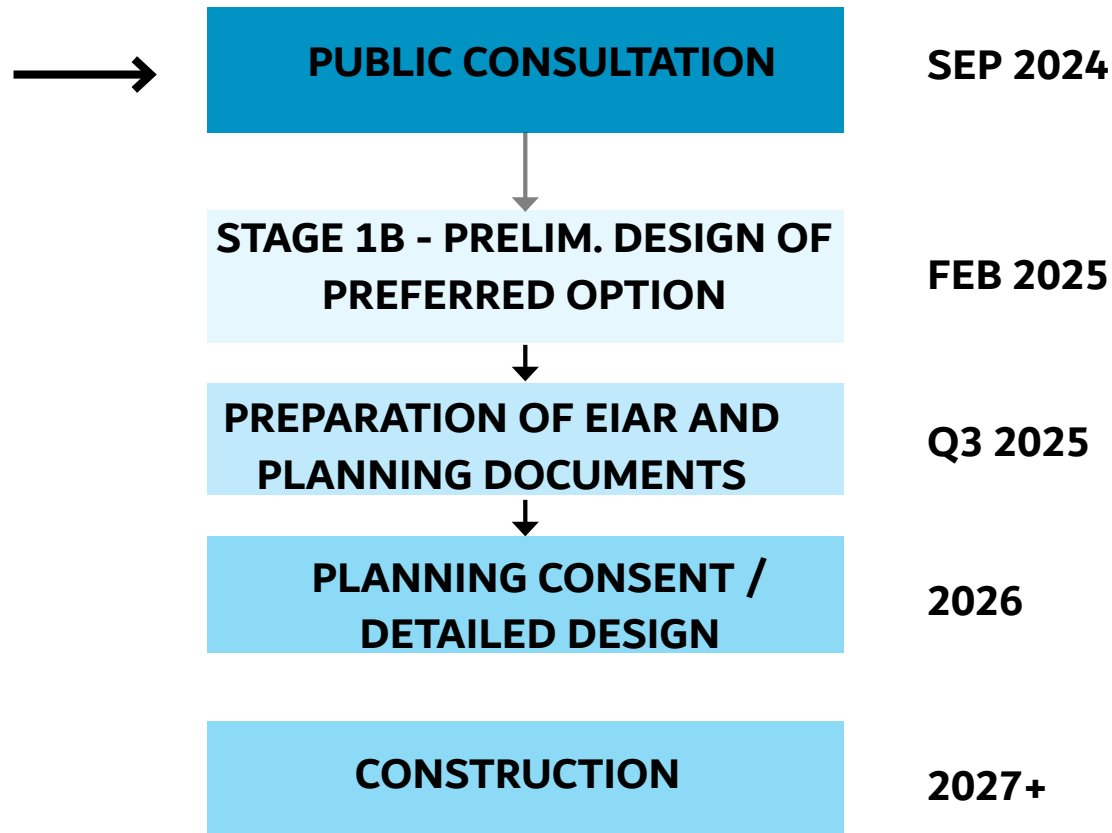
PUBLIC CONSULTATION

SEP 2024

STAGE 1B - PRELIM. DESIGN OF PREFERRED OPTION

FEB 2025

PREPARATION OF EIAR AND PLANNING DOCUMENTS

Q3 2025

PLANNING CONSENT / DETAILED DESIGN

2026

CONSTRUCTION

2027+